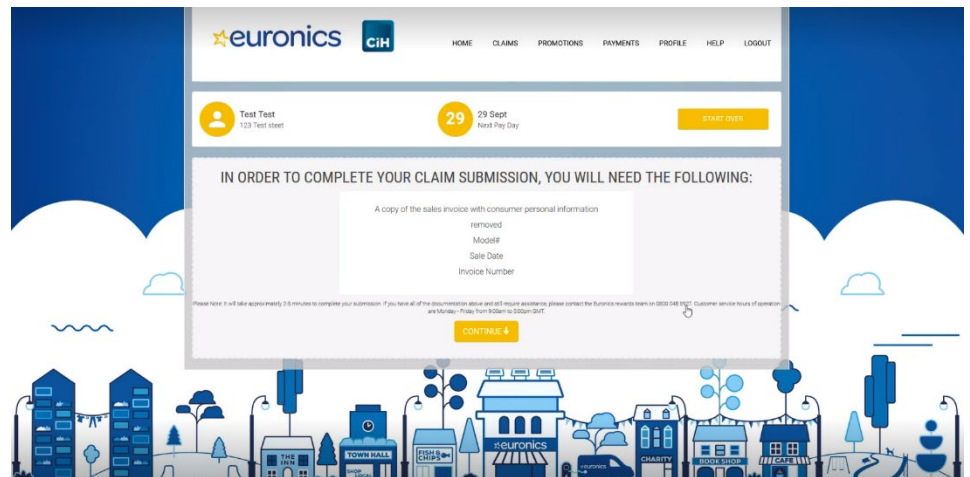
euronics CiH

HOME CLAIMS PROMOTIONS PAYMENTS PROFILE HELP LOGOUT

Test Test
123 Test steet

29
29 Sept
Next Pay Day

START OVER

IN ORDER TO COMPLETE YOUR CLAIM SUBMISSION, YOU WILL NEED THE FOLLOWING:

A copy of the sales invoice with consumer personal information removed
Model#
Sale Date
Invoice Number

Please Note: it will take approximately 2-5 minutes to complete your submission. If you have all of the documentation above and still require assistance, please contact the Euronics rewards team on 0800 048 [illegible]. Customer service hours of operation are Monday - Friday from 9:00am to 5:00pm GMT.

CONTINUE

THE INN
TOWN HALL
SHOP LOCAL
FISH & CHIPS
euronics
euronics
CHARITY
BOOK SHOP
CAFE